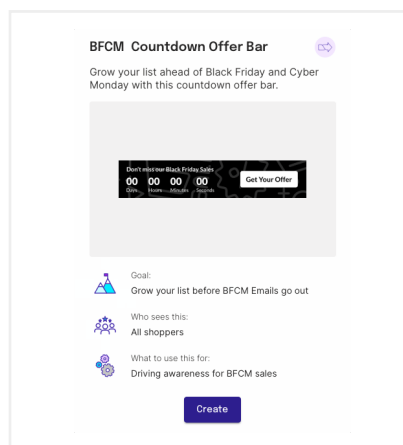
BFCM Countdown Offer Bar

Grow your list ahead of Black Friday and Cyber Monday with this countdown offer bar.

Don't miss our Black Friday Sales
00 Days 00 Hours 00 Minutes 00 Seconds
Get Your Offer

Goal:
Grow your list before BFCM Emails go out

Who sees this:
All shoppers

What to use this for:
Driving awareness for BFCM sales

Create